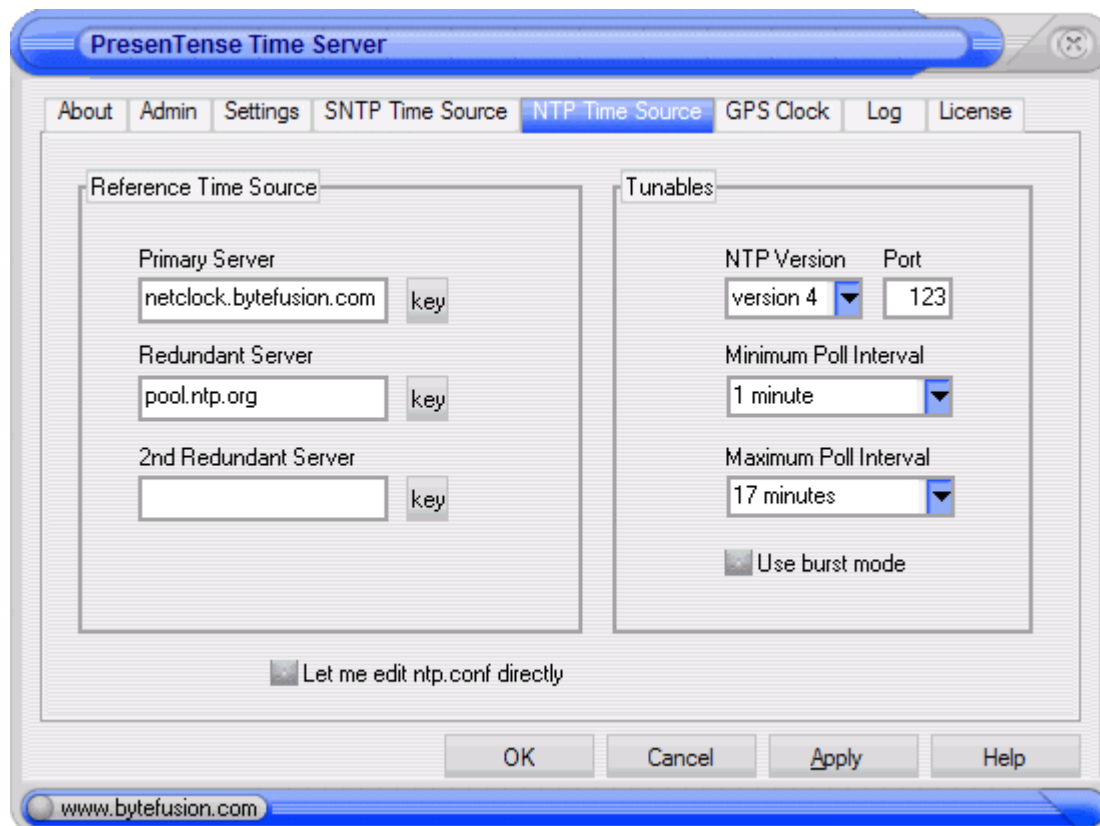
PresenTense Time Server

About | Admin | Settings | SNTP Time Source | NTP Time Source | GPS Clock | Log | License

Reference Time Source

Primary Server
netclock.bytefusion.com
key

Redundant Server
pool.ntp.org
key

2nd Redundant Server
key

Tunables

NTP Version
version 4

Port
123

Minimum Poll Interval
1 minute

Maximum Poll Interval
17 minutes

Use burst mode

Let me edit ntp.conf directly

OK
Cancel
Apply
Help

www.bytefusion.com